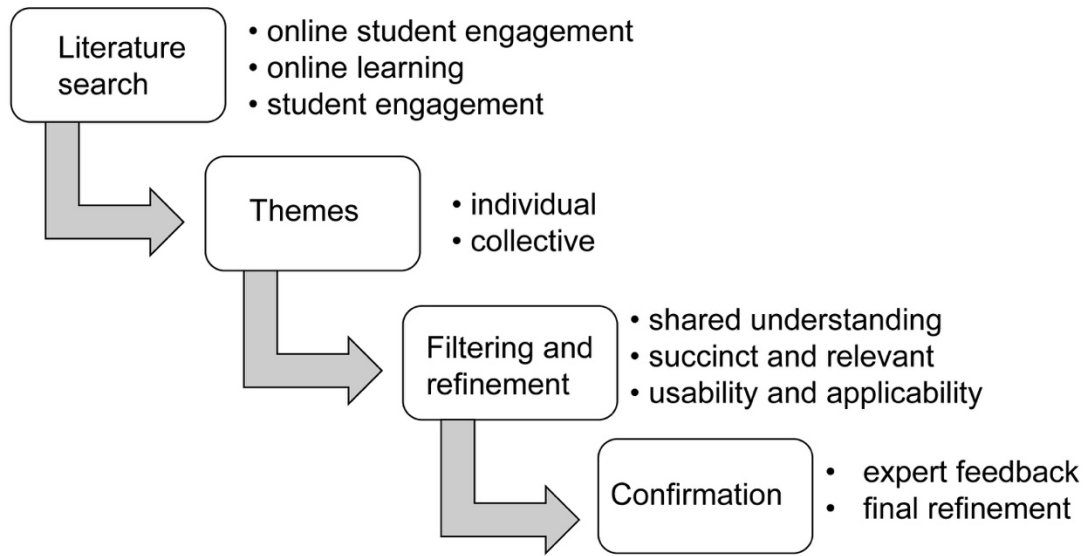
Literature search

• online student engagement
• online learning
• student engagement

Themes

• individual
• collective

Filtering and refinement

• shared understanding
• succinct and relevant
• usability and applicability

Confirmation

• expert feedback
• final refinement